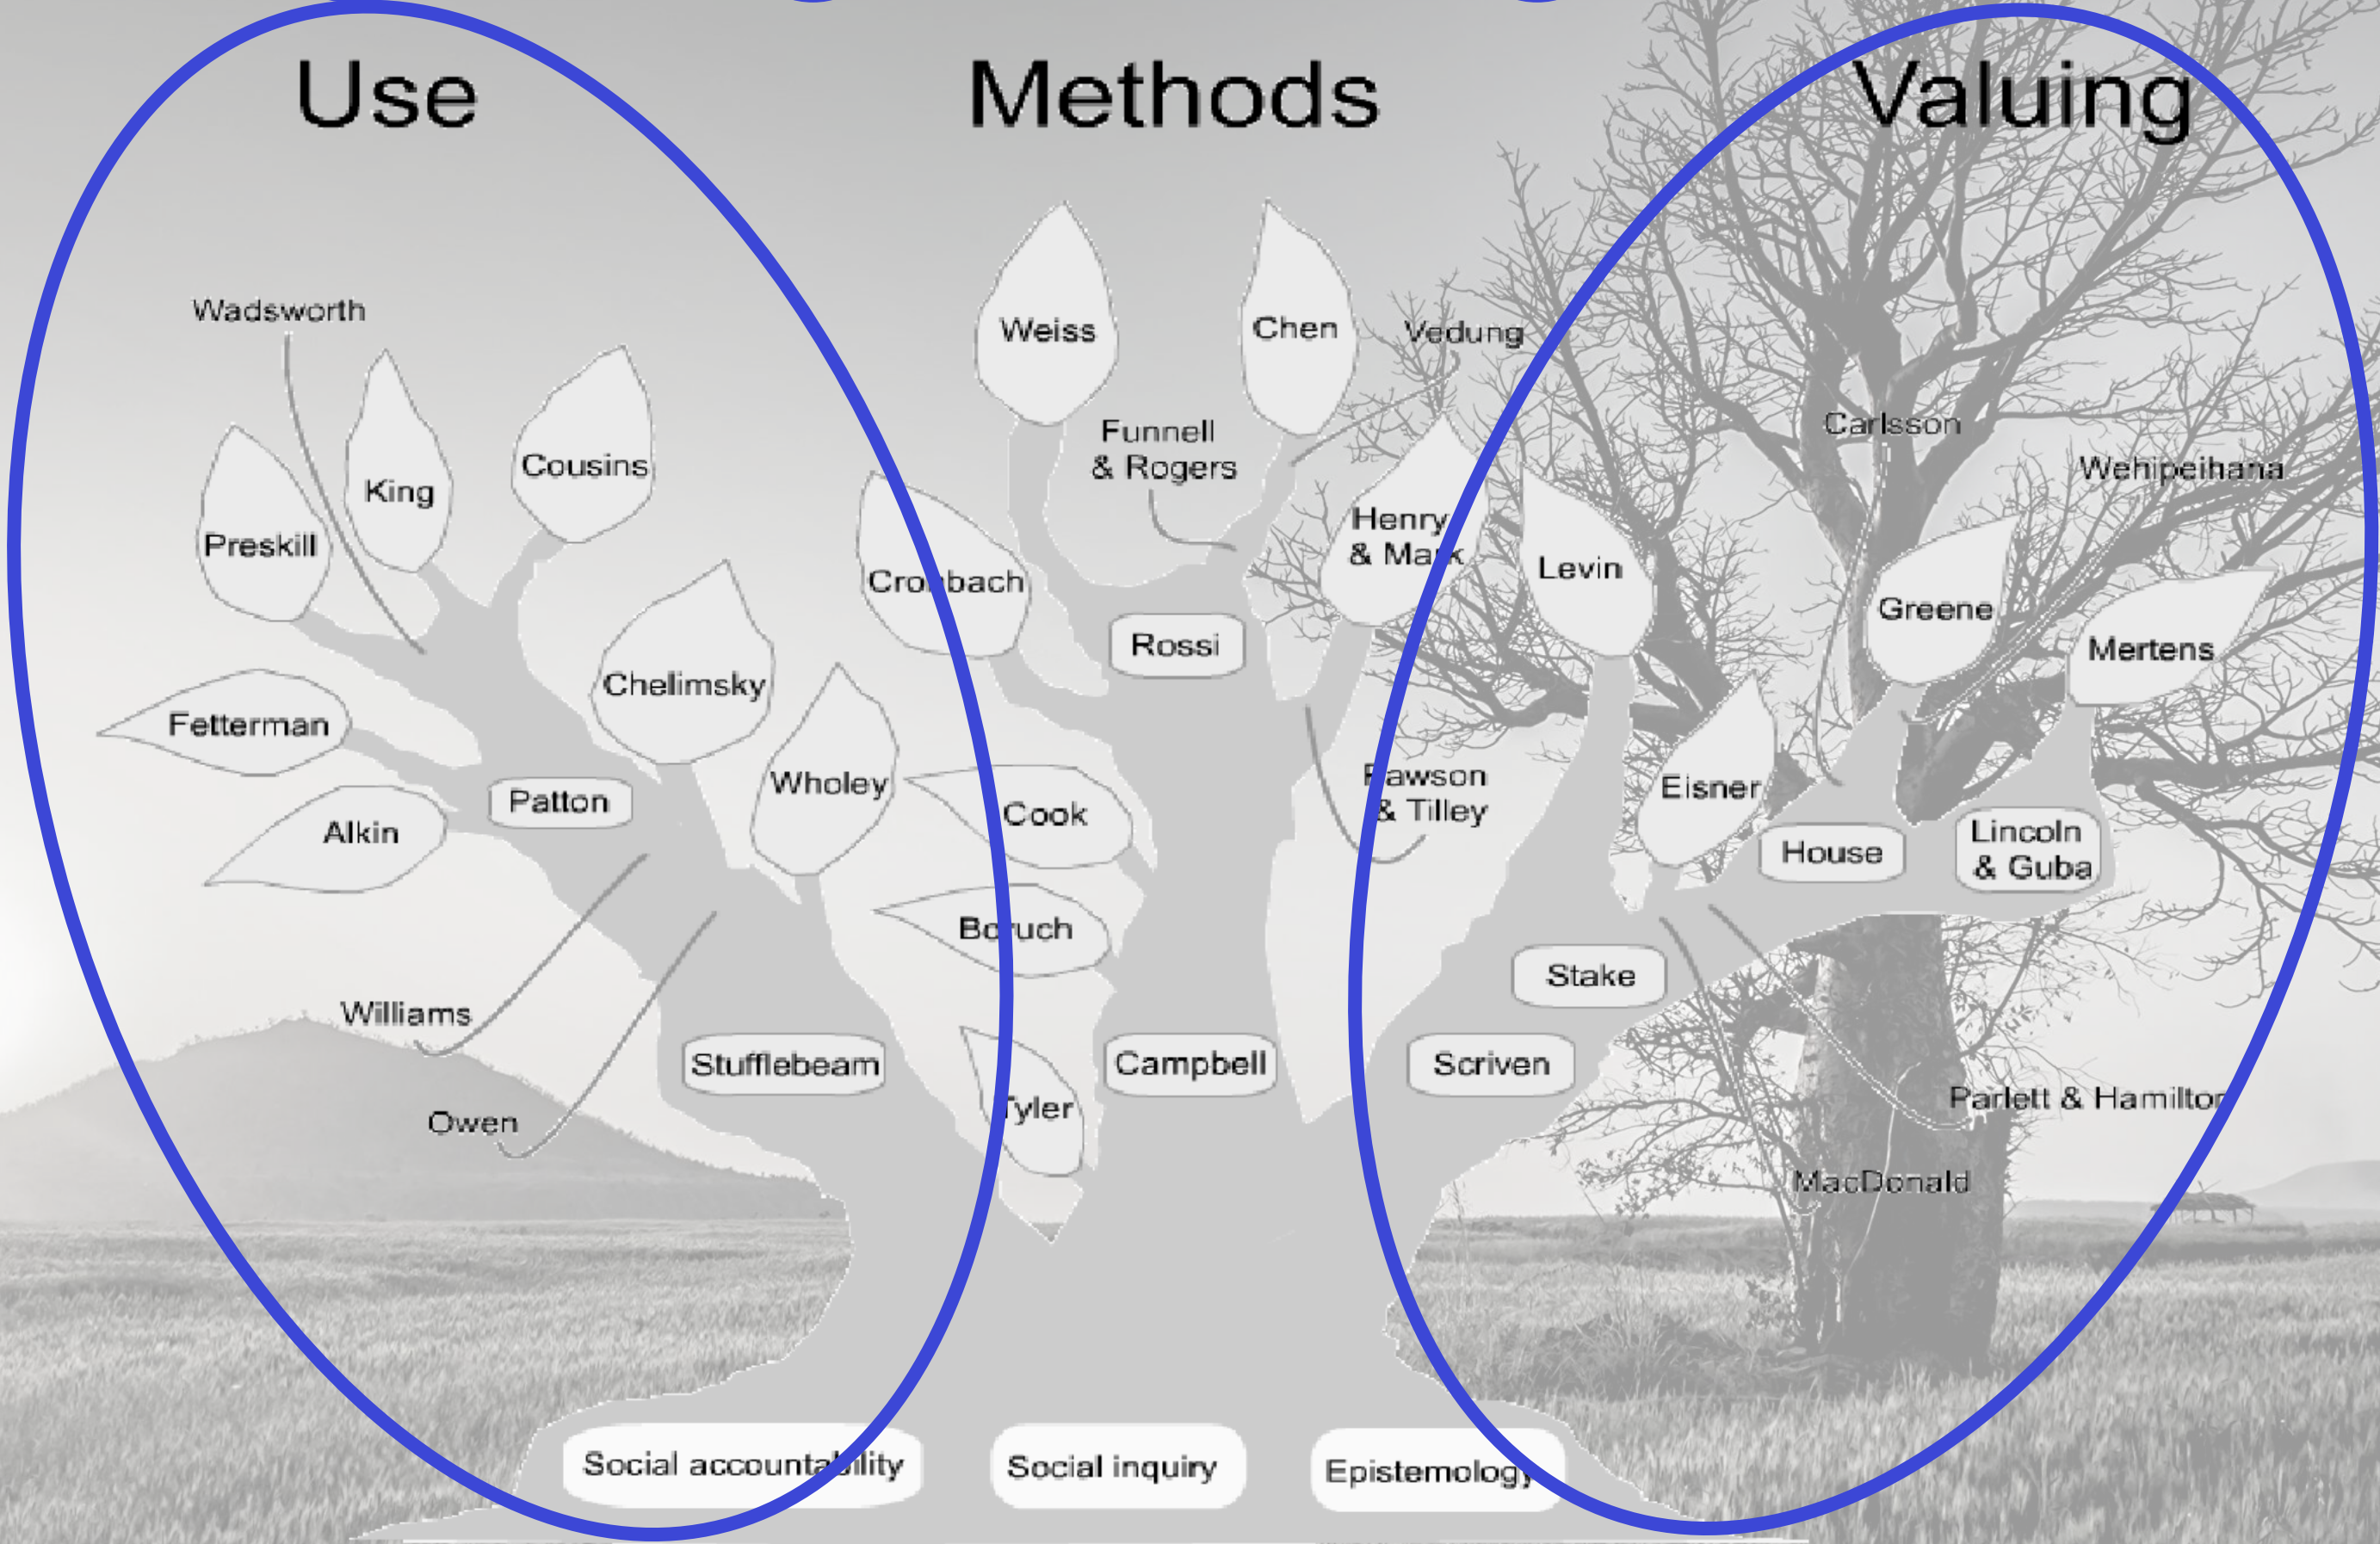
Use

Methods

Valuing

Wadsworth

King

Cousins

Preskill

Chelimsky

Fetterman

Patton

Alkin

Wholey

Williams

Stufflebeam

Owen

Weiss

Chen

Vedung

Funnell & Rogers

Cronbach

Rossi

Henry & Mark

Cook

Boruch

Tyler

Campbell

Pawson & Tilley

Carlsson

Wehipeihana

Levin

Greene

Mertens

Eisner

House

Lincoln & Guba

Stake

Scriven

Parlett & Hamilton

MacDonald

Social accountability

Social inquiry

Epistemology